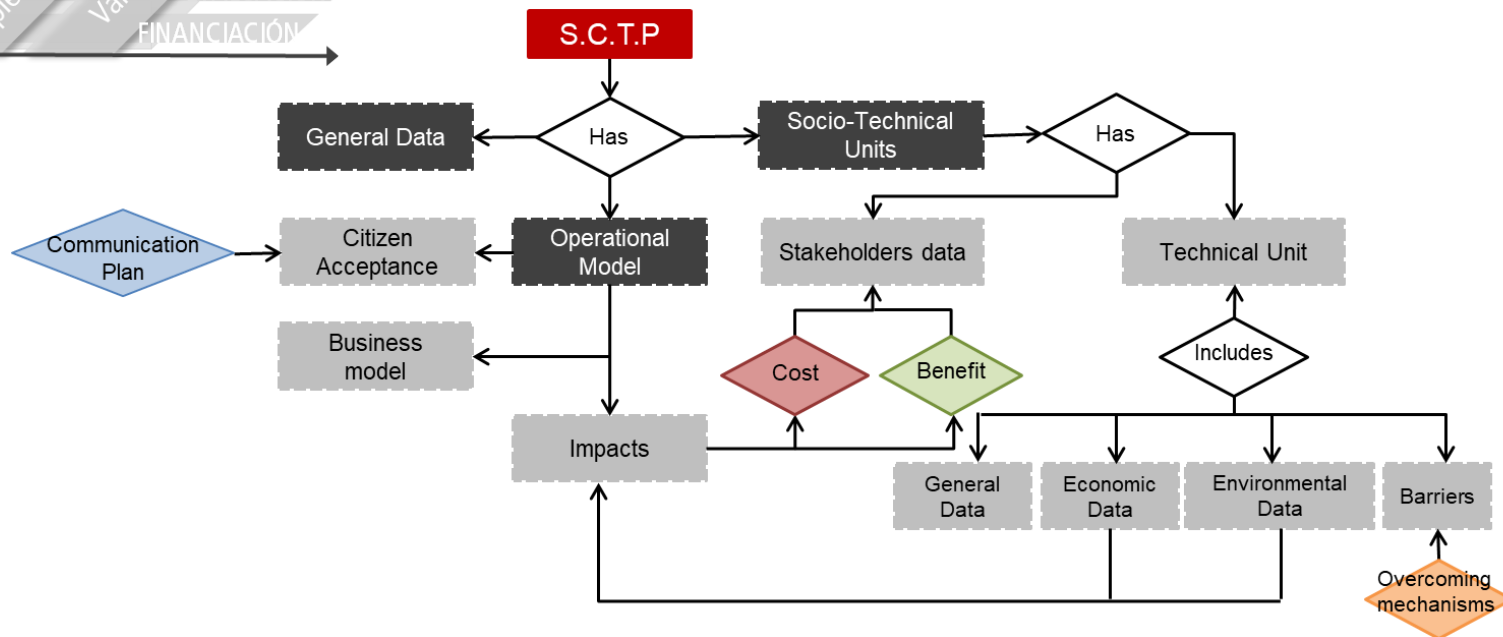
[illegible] Va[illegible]

FINANCIACIÓN

S.C.T.P

Has

General Data

Socio-Technical Units

Has

Communication Plan

Citizen Acceptance

Operational Model

Stakeholders data

Technical Unit

Business model

Includes

Cost

Benefit

Impacts

General Data

Economic Data

Environmental Data

Barriers

Overcoming mechanisms